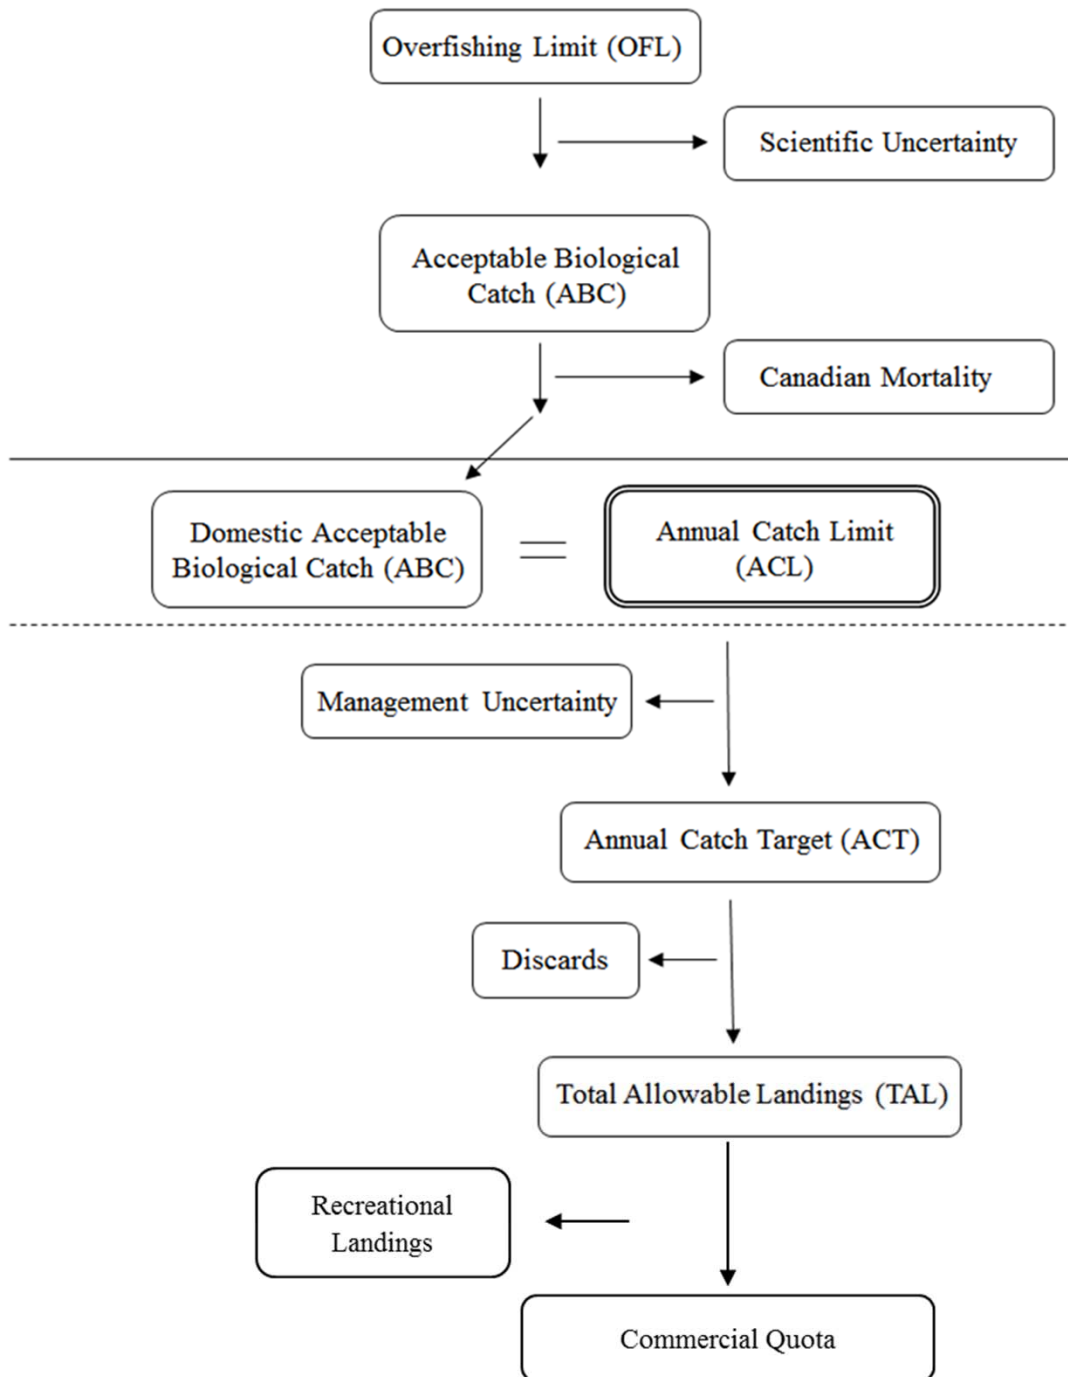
Overfishing Limit (OFL)

Scientific Uncertainty

Acceptable Biological Catch (ABC)

Canadian Mortality

Domestic Acceptable Biological Catch (ABC)

=

Annual Catch Limit (ACL)

Management Uncertainty

Annual Catch Target (ACT)

Discards

Total Allowable Landings (TAL)

Recreational Landings

Commercial Quota